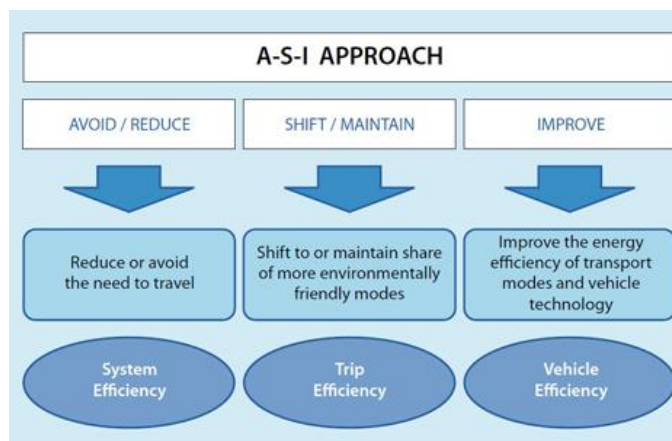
A-S-I APPROACH

AVOID / REDUCE

SHIFT / MAINTAIN

IMPROVE

Reduce or avoid the need to travel

Shift to or maintain share of more environmentally friendly modes

Improve the energy efficiency of transport modes and vehicle technology

System Efficiency

Trip Efficiency

Vehicle Efficiency